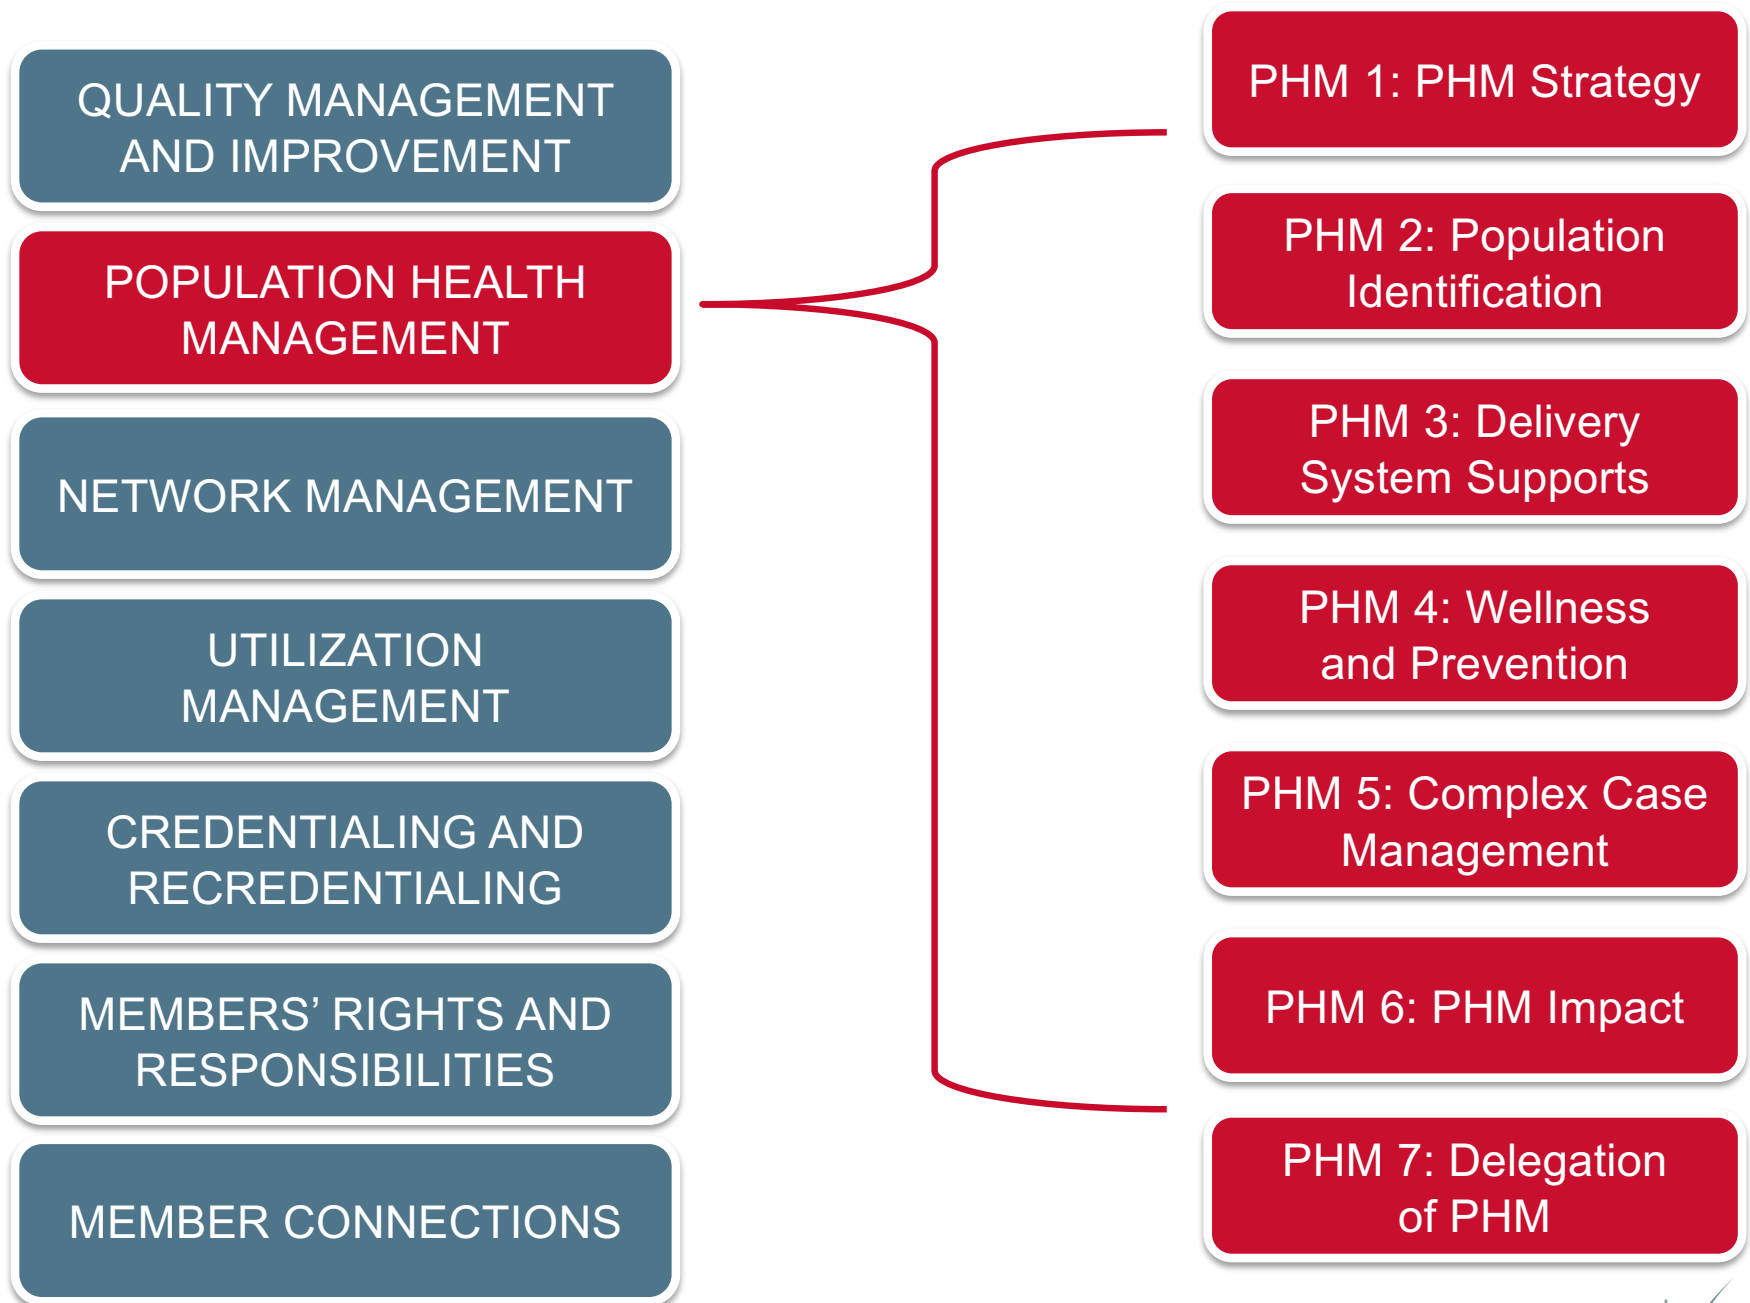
QUALITY MANAGEMENT AND IMPROVEMENT

POPULATION HEALTH MANAGEMENT

NETWORK MANAGEMENT

UTILIZATION MANAGEMENT

CREDENTIALING AND RECREDENTIALING

MEMBERS' RIGHTS AND RESPONSIBILITIES

MEMBER CONNECTIONS

PHM 1: PHM Strategy

PHM 2: Population Identification

PHM 3: Delivery System Supports

PHM 4: Wellness and Prevention

PHM 5: Complex Case Management

PHM 6: PHM Impact

PHM 7: Delegation of PHM